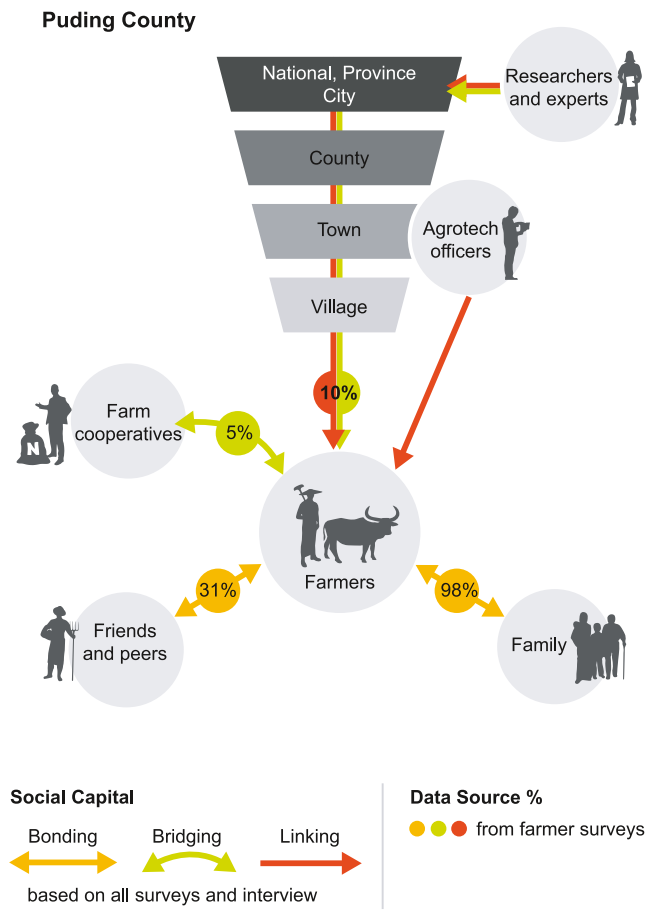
Puding County

National, Province City

Researchers and experts

County

Town

Agrotech officers

Village

10%

Farm cooperatives

5%

N

Farmers

31%

98%

Friends and peers

Family

Social Capital

Bonding

Bridging

Linking

based on all surveys and interview

Data Source %

from farmer surveys